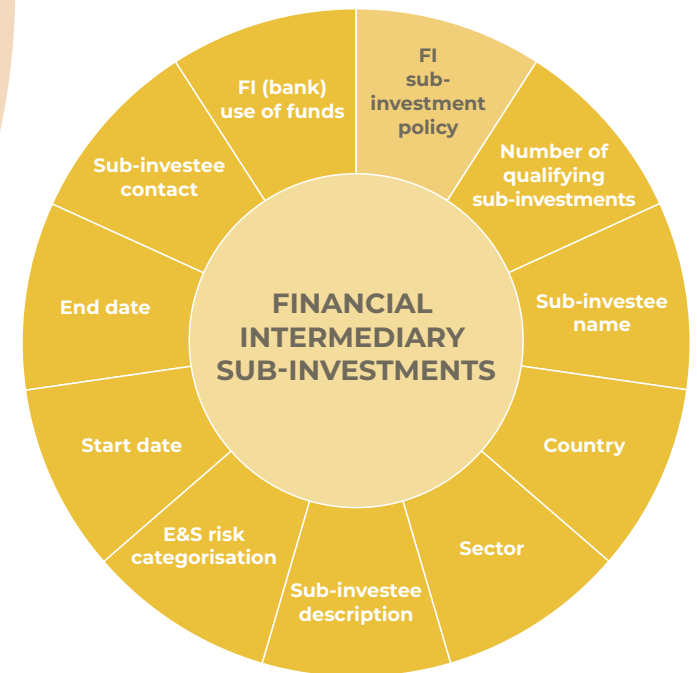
FINANCIAL INTERMEDIARY SUB-INVESTMENTS

FI sub-investment policy

Number of qualifying sub-investments

Sub-investee name

Country

Sector

Sub-investee description

E&S risk categorisation

Start date

End date

Sub-investee contact

FI (bank) use of funds